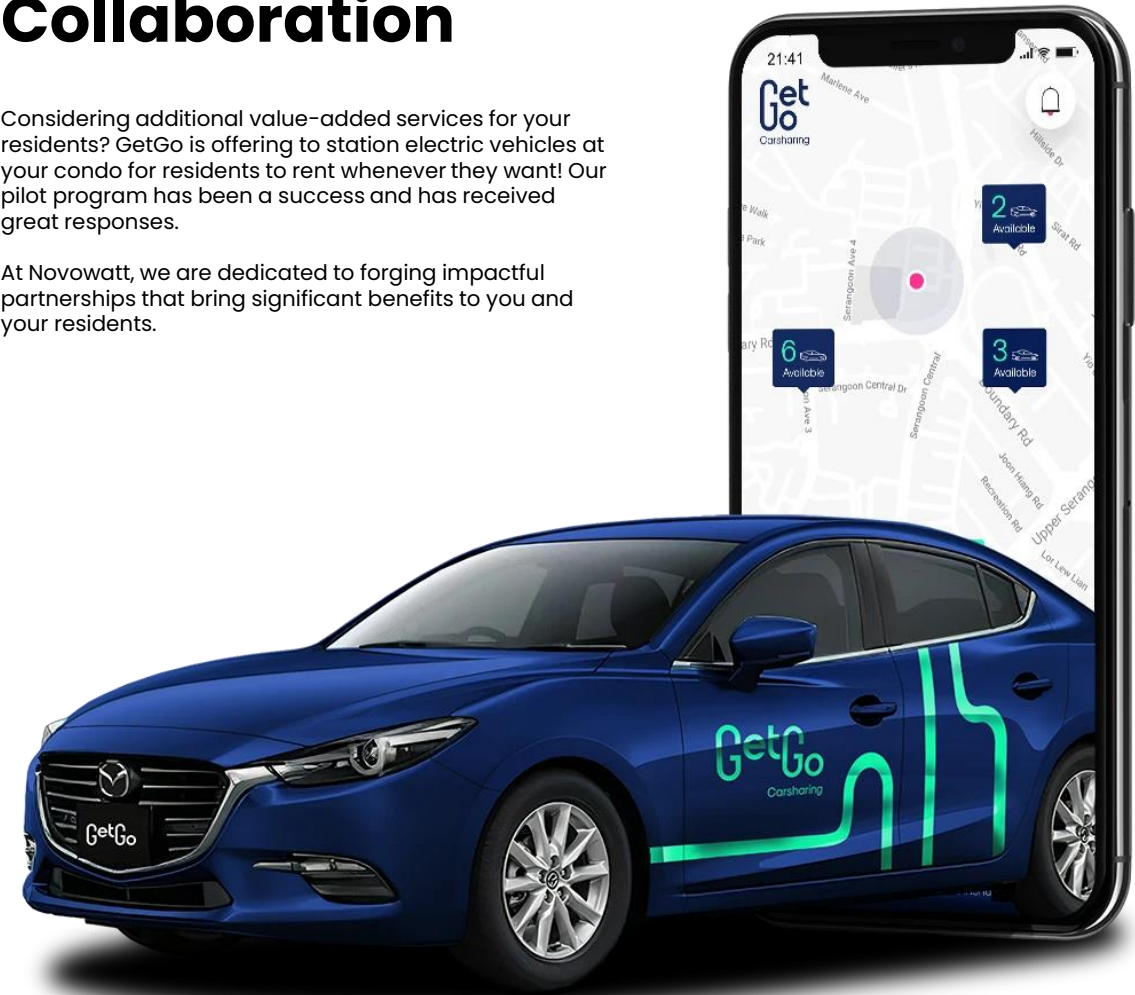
Collaboration

Considering additional value-added services for your residents? GetGo is offering to station electric vehicles at your condo for residents to rent whenever they want! Our pilot program has been a success and has received great responses.

At Novowatt, we are dedicated to forging impactful partnerships that bring significant benefits to you and your residents.

21:41

GetGo
Carsharing

Marlene Ave

Hillside Dr

2
Available

Sirat Rd

Walk

Park

Serangoon Ave 4

ary Rd

6
Available

3
Available

Serangoon Central Dr

Serangoon Central

Boundary Rd

Ave 3

Joon Hiang Rd

Recreation Rd

Upper Serang

Lor Lew Lian

GetGo
Carsharing

GetGo